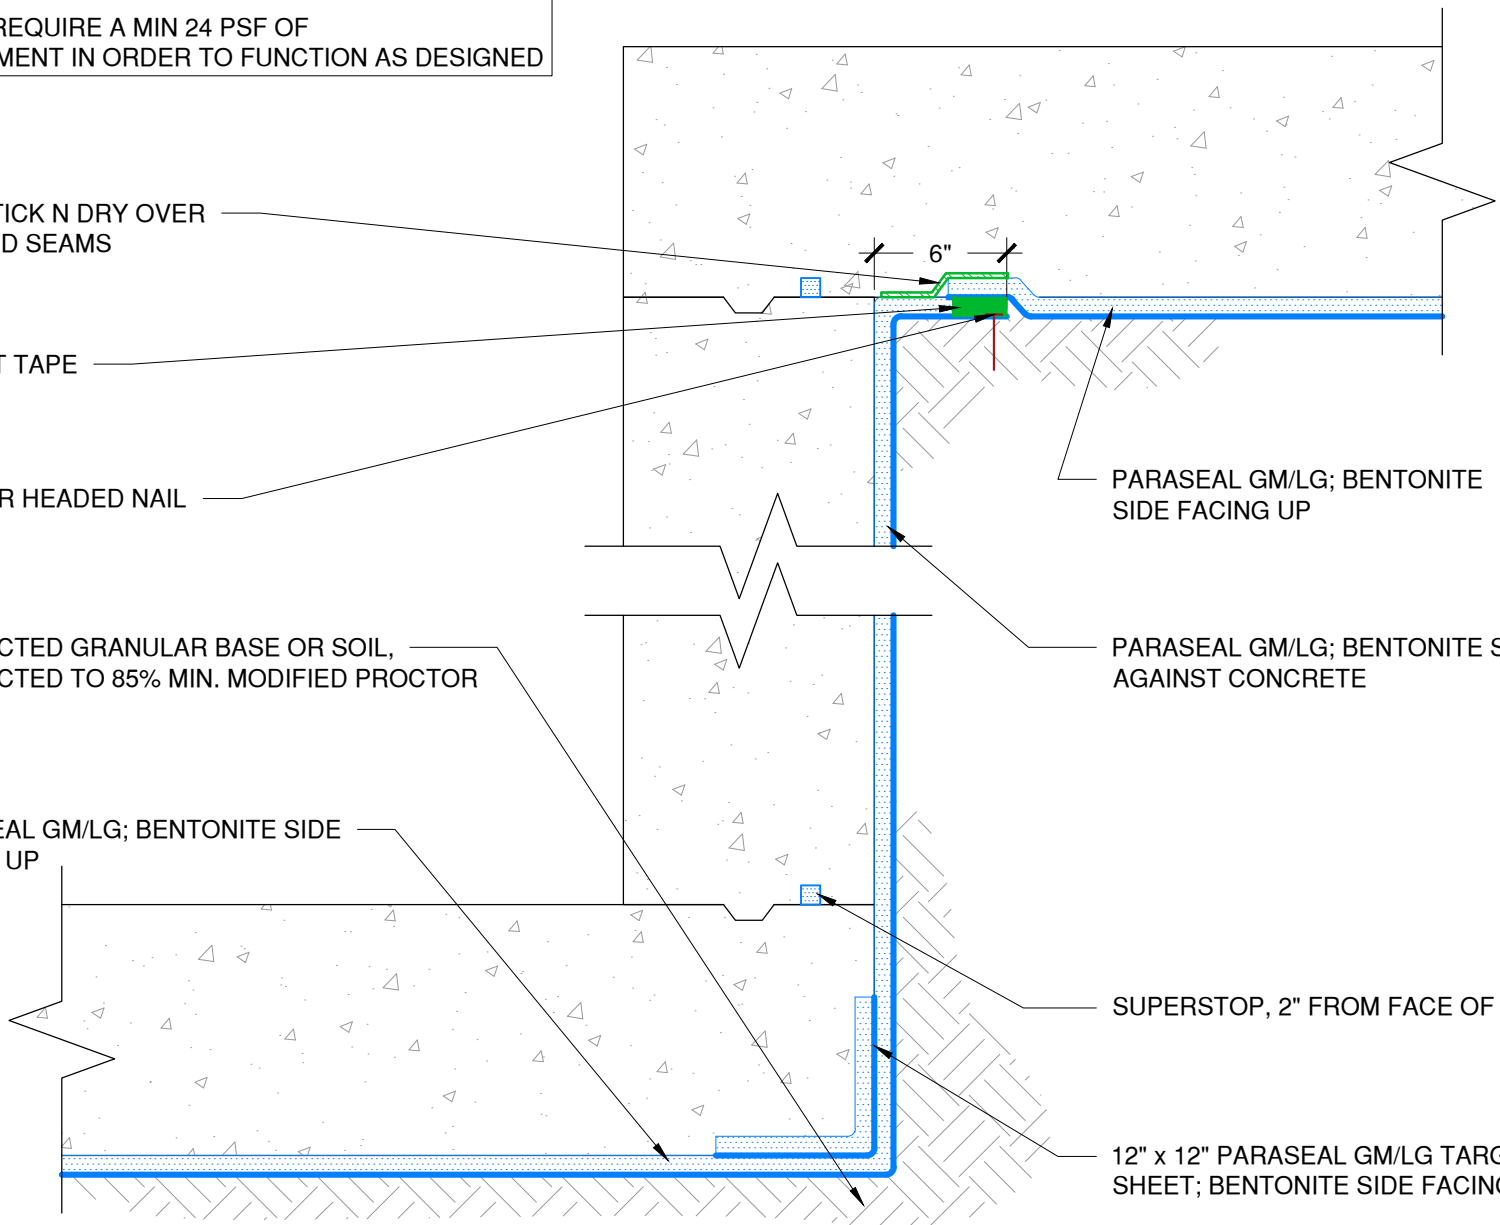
REQUIRE A MIN 24 PSF OF
MENT IN ORDER TO FUNCTION AS DESIGNED

TICK N DRY OVER
D SEAMS

6"

T TAPE

R HEADED NAIL

PARASEAL GM/LG; BENTONITE
SIDE FACING UP

PARASEAL GM/LG; BENTONITE S
AGAINST CONCRETE

CTED GRANULAR BASE OR SOIL,
CTED TO 85% MIN. MODIFIED PROCTOR

EAL GM/LG; BENTONITE SIDE
UP

SUPERSTOP, 2" FROM FACE OF

12" x 12" PARASEAL GM/LG TARG
SHEET; BENTONITE SIDE FACIN